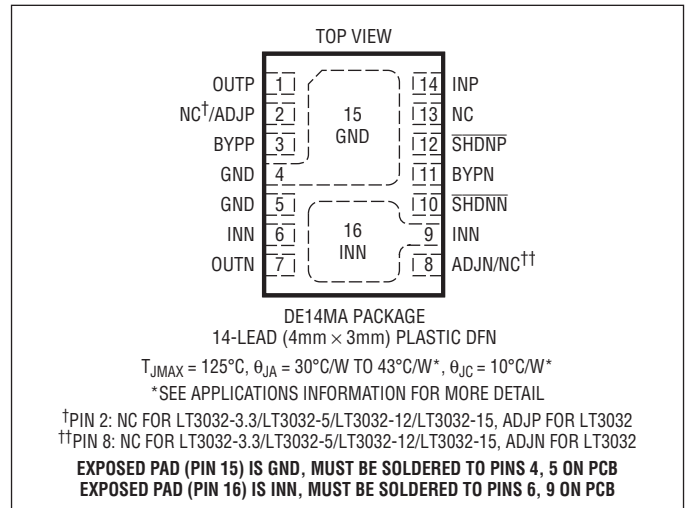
TOP VIEW

OUTP 1
NC$^{\dagger}$/ADJP 2
BYPP 3
GND 4
GND 5
INN 6
OUTN 7

15
GND

16
INN

14 INP
13 NC
12 $\overline{SHDNP}$
11 BYPN
10 $\overline{SHDNN}$
9 INN
8 ADJN/NC$^{\dagger\dagger}$

DE14MA PACKAGE
14-LEAD (4mm $\times$ 3mm) PLASTIC DFN

$T_{JMAX}$ = 125°C, $\theta_{JA}$ = 30°C/W TO 43°C/W*, $\theta_{JC}$ = 10°C/W*

*SEE APPLICATIONS INFORMATION FOR MORE DETAIL

$^{\dagger}$PIN 2: NC FOR LT3032-3.3/LT3032-5/LT3032-12/LT3032-15, ADJP FOR LT3032
$^{\dagger\dagger}$PIN 8: NC FOR LT3032-3.3/LT3032-5/LT3032-12/LT3032-15, ADJN FOR LT3032

EXPOSED PAD (PIN 15) IS GND, MUST BE SOLDERED TO PINS 4, 5 ON PCB
EXPOSED PAD (PIN 16) IS INN, MUST BE SOLDERED TO PINS 6, 9 ON PCB